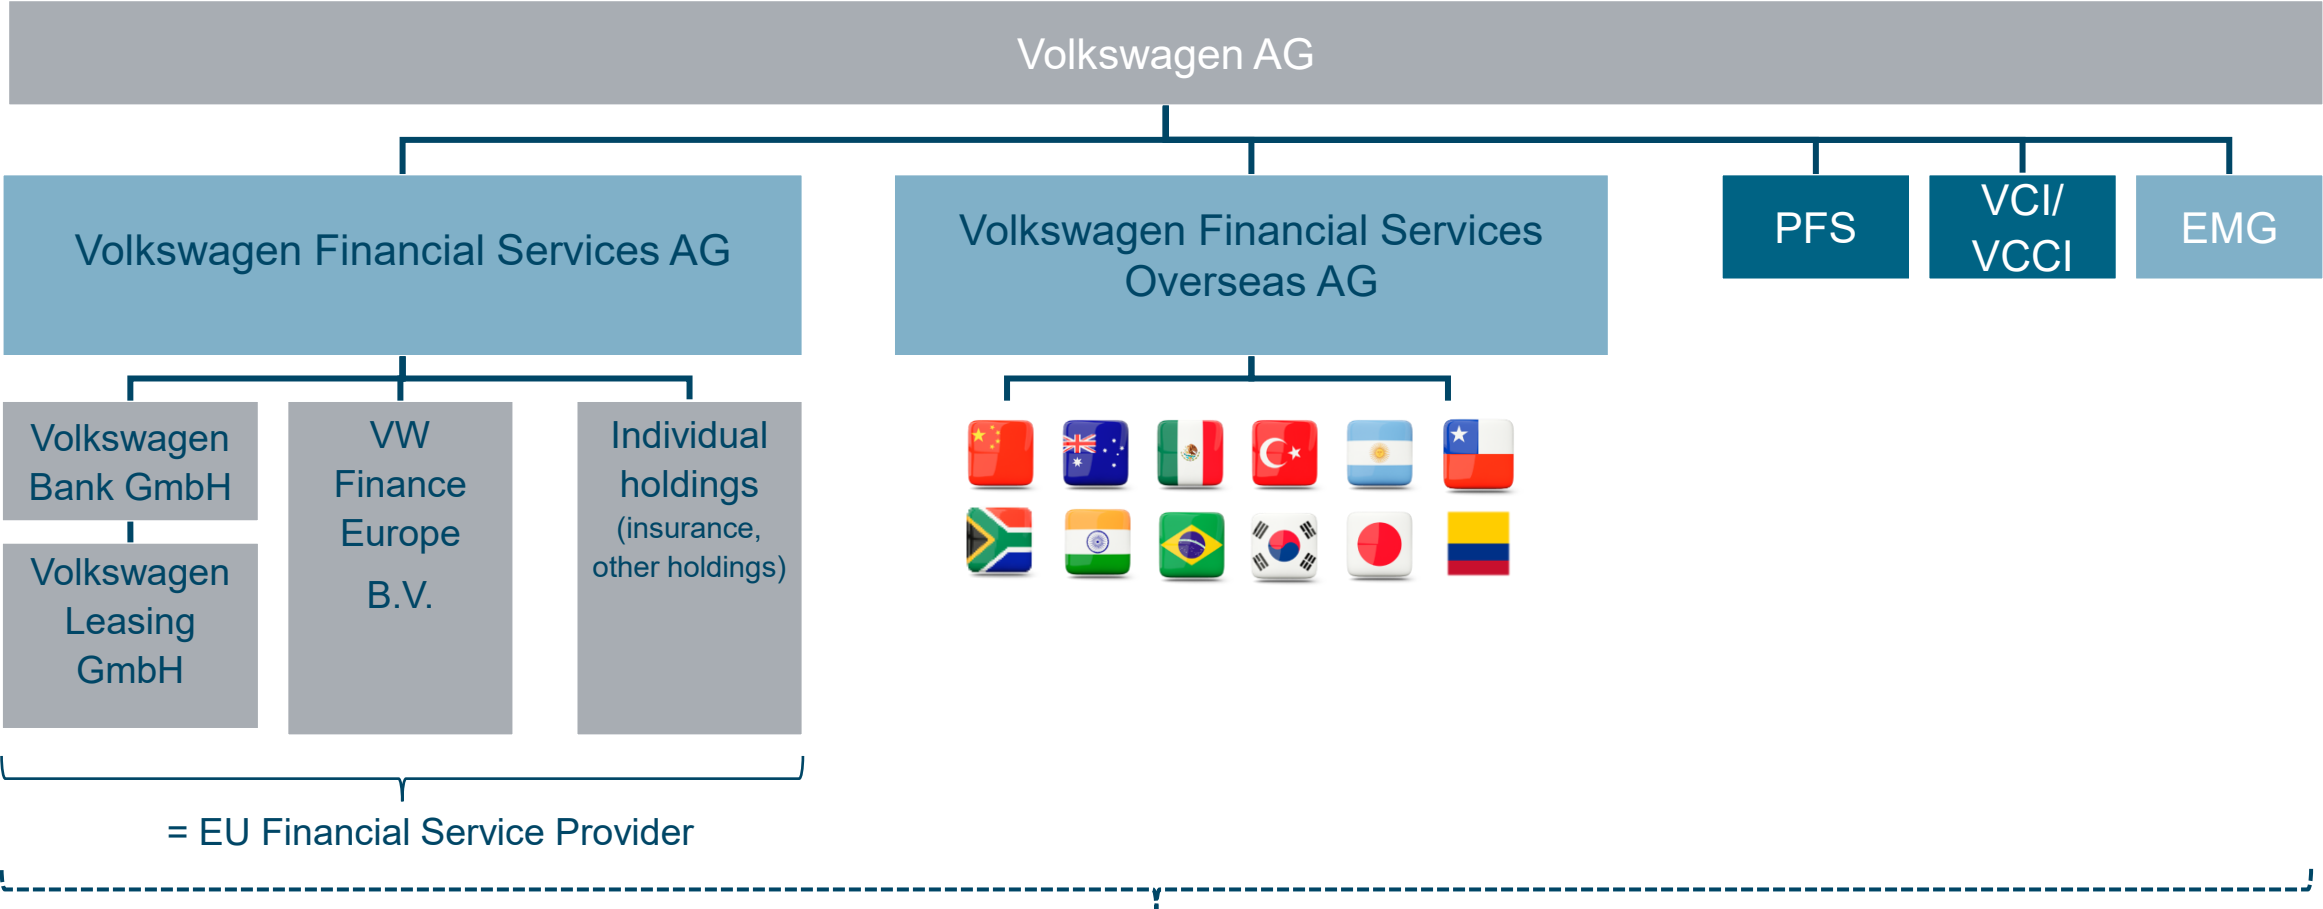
Volkswagen AG

Volkswagen Financial Services AG

Volkswagen Financial Services Overseas AG

PFS

VCI/ VCCI

EMG

Volkswagen Bank GmbH

Volkswagen Leasing GmbH

VW Finance Europe B.V.

Individual holdings (insurance, other holdings)

= EU Financial Service Provider